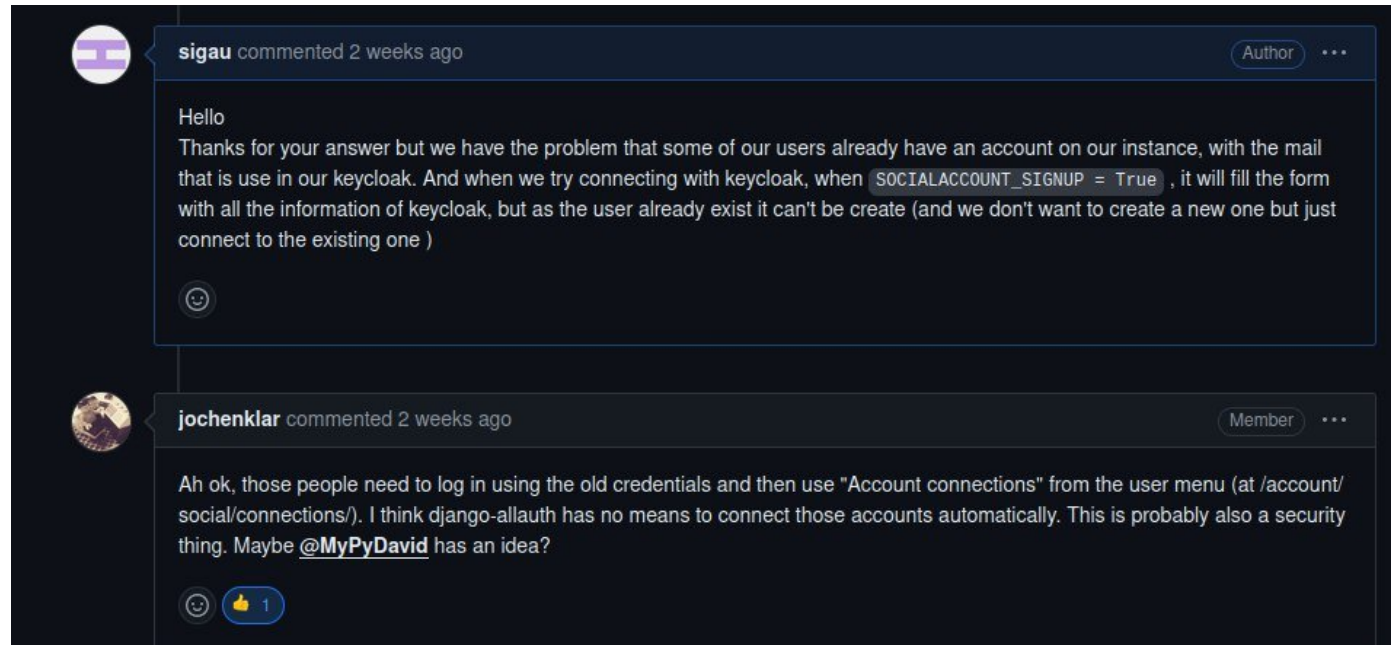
sigau commented 2 weeks ago

Author ···

Hello
Thanks for your answer but we have the problem that some of our users already have an account on our instance, with the mail that is use in our keycloak. And when we try connecting with keycloak, when SOCIALACCOUNT_SIGNUP = True , it will fill the form with all the information of keycloak, but as the user already exist it can't be create (and we don't want to create a new one but just connect to the existing one )

jochenklar commented 2 weeks ago

Member ···

Ah ok, those people need to log in using the old credentials and then use "Account connections" from the user menu (at /account/social/connections/). I think django-allauth has no means to connect those accounts automatically. This is probably also a security thing. Maybe @MyPyDavid has an idea?

1